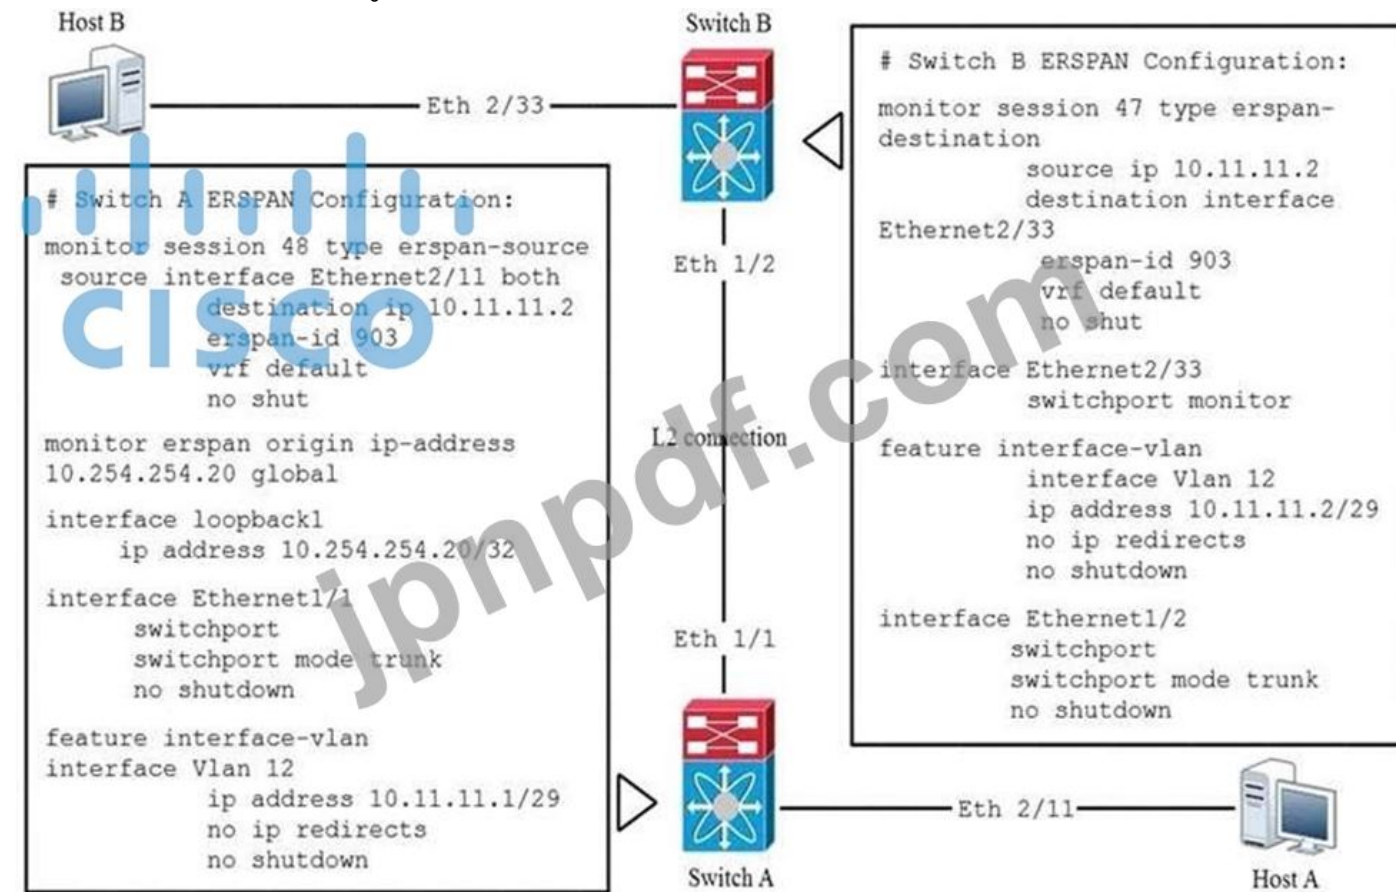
Host B

Eth 2/33

Switch B

# Switch B ERSPAN Configuration:
monitor session 47 type erspan-destination
source ip 10.11.11.2
destination interface Ethernet2/33
erspan-id 903
vrf default
no shut

interface Ethernet2/33
switchport monitor

feature interface-vlan
interface Vlan 12
ip address 10.11.11.2/29
no ip redirects
no shutdown

interface Ethernet1/2
switchport
switchport mode trunk
no shutdown

# Switch A ERSPAN Configuration:
monitor session 48 type erspan-source
source interface Ethernet2/11 both
destination ip 10.11.11.2
erspan-id 903
vrf default
no shut

monitor erspan origin ip-address 10.254.254.20 global

interface loopback1
ip address 10.254.254.20/32

interface Ethernet1/1
switchport
switchport mode trunk
no shutdown

feature interface-vlan
interface Vlan 12
ip address 10.11.11.1/29
no ip redirects
no shutdown

Eth 1/2

L2 connection

Eth 1/1

Switch A

Eth 2/11

Host A

cisco

jpnpdf.com